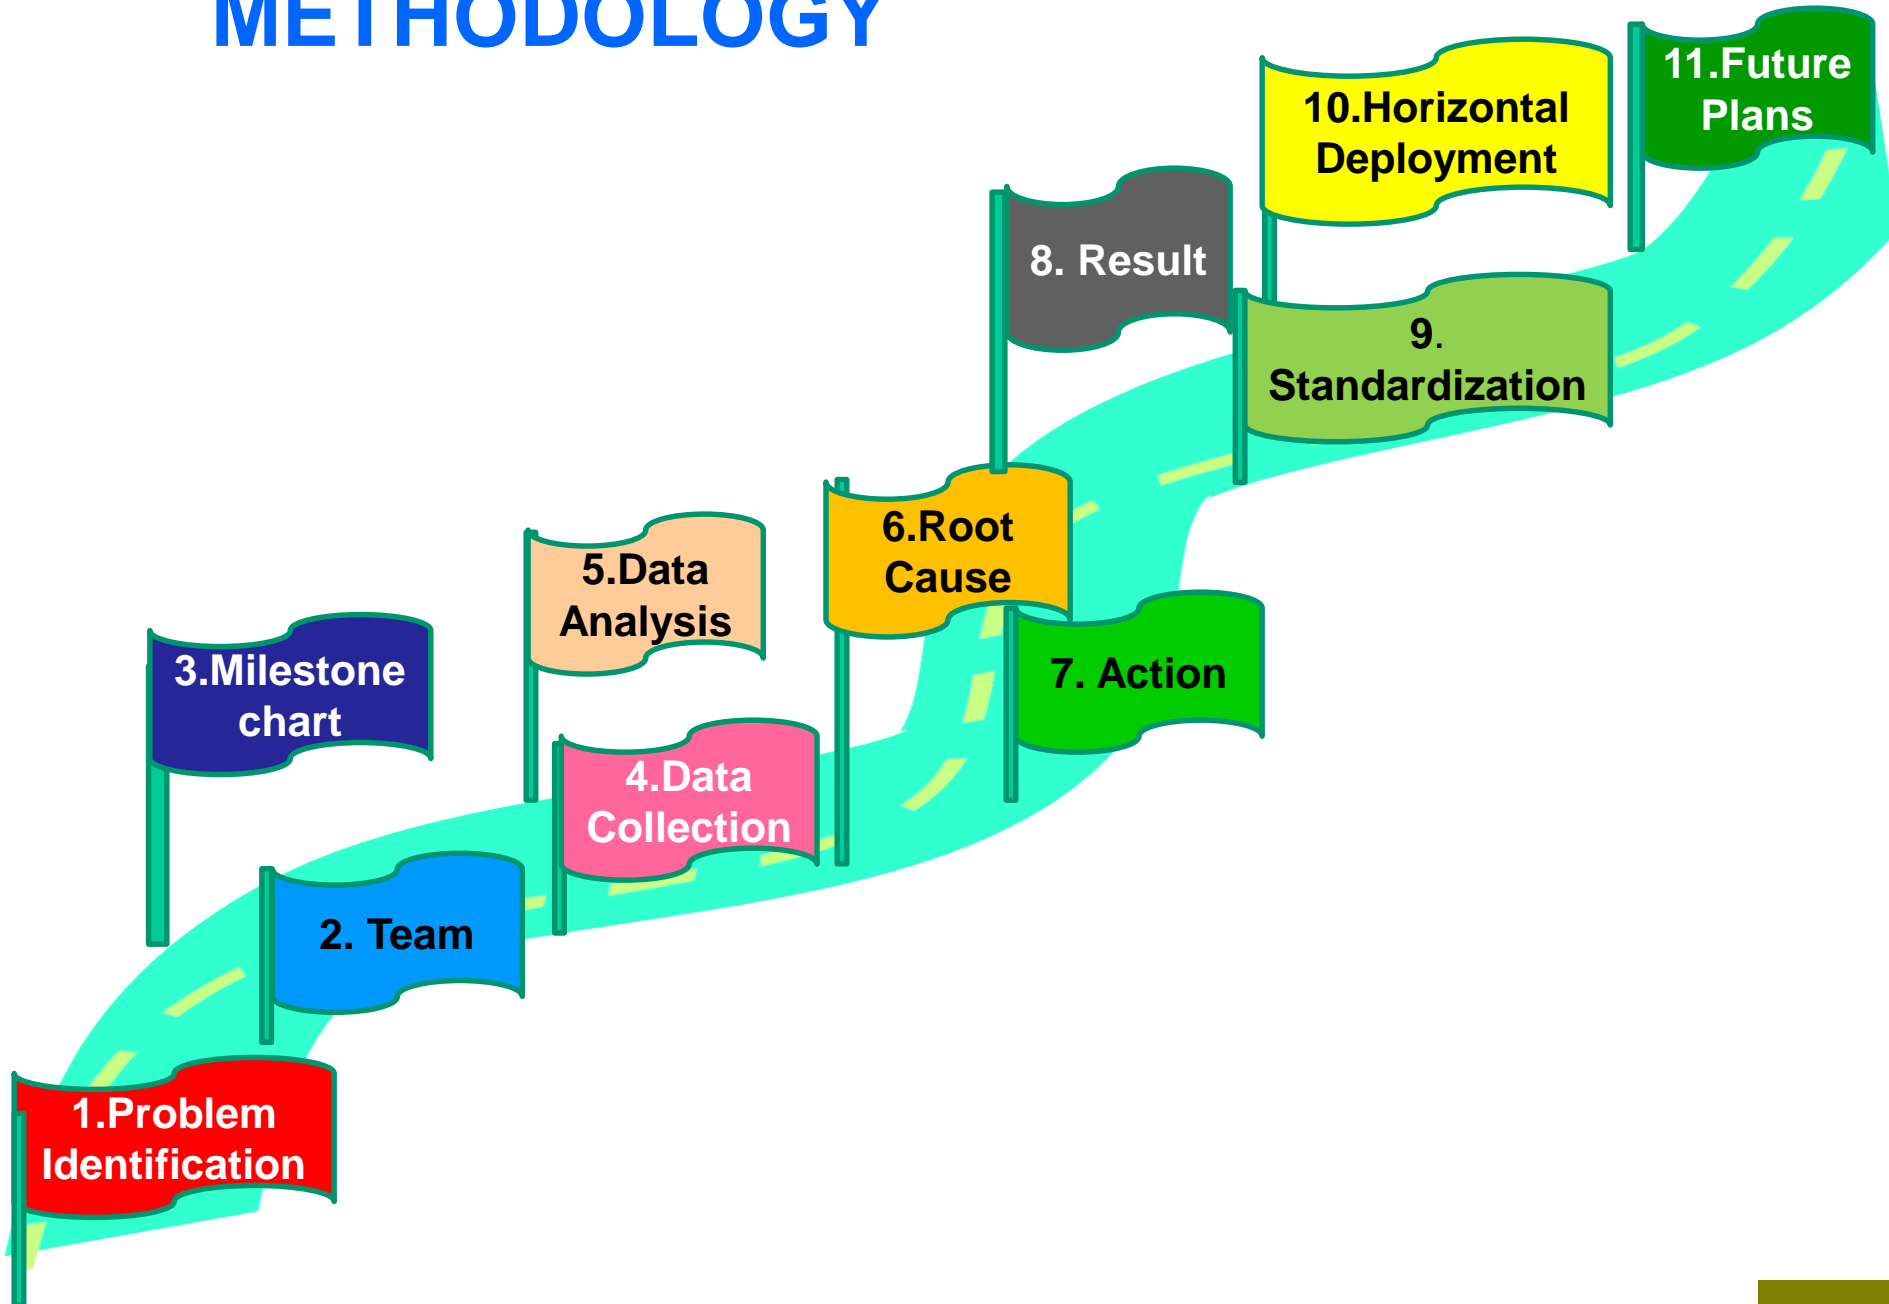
METHODOLOGY

1.Problem Identification

2. Team

3.Milestone chart

4.Data Collection

5.Data Analysis

6.Root Cause

7. Action

8. Result

9. Standardization

10.Horizontal Deployment

11.Future Plans